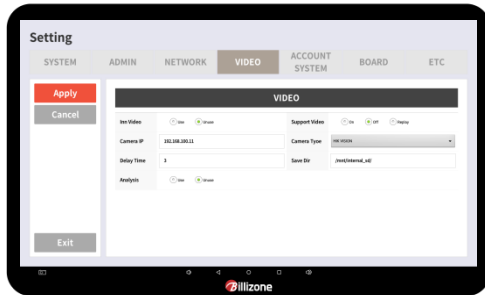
Setting

SYSTEM ADMIN NETWORK VIDEO ACCOUNT SYSTEM BOARD ETC

Apply

Cancel

Exit

VIDEO

| | | | |
|---|---|---|---|
| Inn Video | Use Unuse | Support Video | On Off Replay |
| Camera IP | 192.168.100.11 | Camera Type | HIK VISION |
| Delay Time | 3 | Save Dir | /mnt/internal_sd/ |
| Analysis | Use Unuse | | |

Billzone